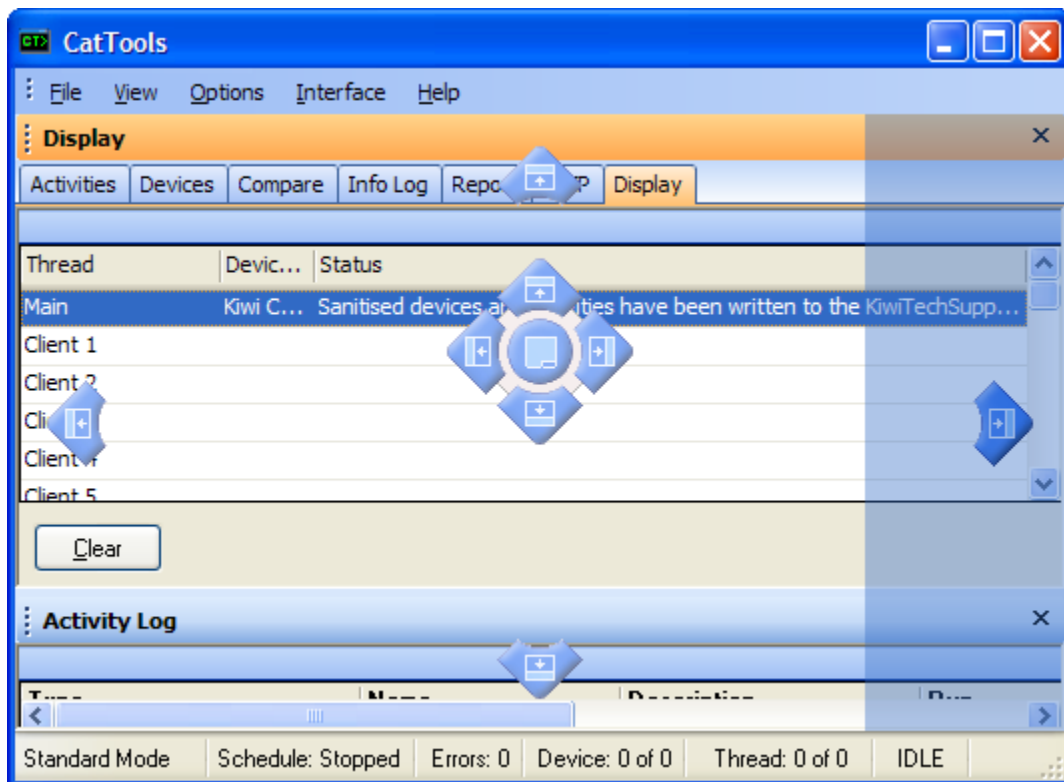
CatTools

File View Options Interface Help

Display

Activities | Devices | Compare | Info Log | Repo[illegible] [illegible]P | Display

| Thread | Devic... | Status |
|---|---|---|
| Main | Kiwi C... | Sanitised devices a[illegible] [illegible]ities have been written to the KiwiTechSupp... |
| Client 1 | | |
| Client 2 | | |
| Cli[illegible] | | |
| Client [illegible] | | |
| Client 5 | | |

Clear

Activity Log

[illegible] | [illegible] | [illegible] | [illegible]

Standard Mode | Schedule: Stopped | Errors: 0 | Device: 0 of 0 | Thread: 0 of 0 | IDLE